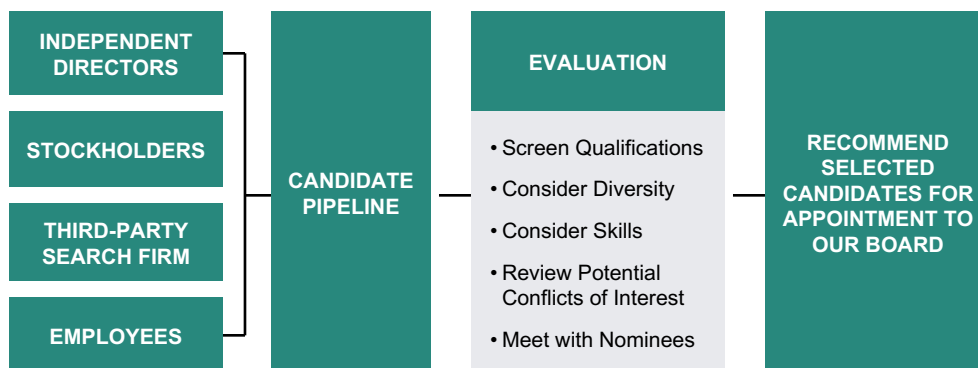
INDEPENDENT DIRECTORS

STOCKHOLDERS

THIRD-PARTY SEARCH FIRM

EMPLOYEES

CANDIDATE PIPELINE

EVALUATION

• Screen Qualifications
• Consider Diversity
• Consider Skills
• Review Potential Conflicts of Interest
• Meet with Nominees

RECOMMEND SELECTED CANDIDATES FOR APPOINTMENT TO OUR BOARD